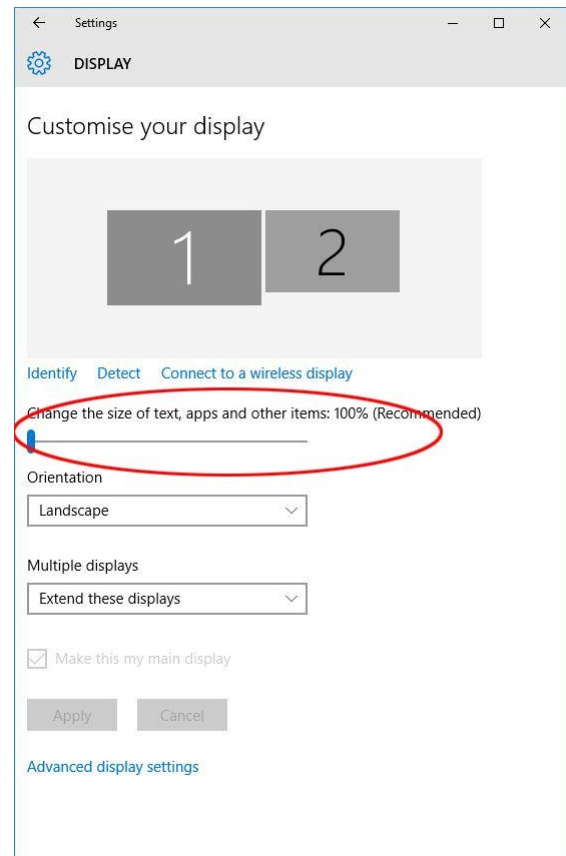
Settings

DISPLAY

Customise your display

1 2

Identify Detect Connect to a wireless display

Change the size of text, apps and other items: 100% (Recommended)

Orientation

Landscape

Multiple displays

Extend these displays

Make this my main display

Apply Cancel

Advanced display settings